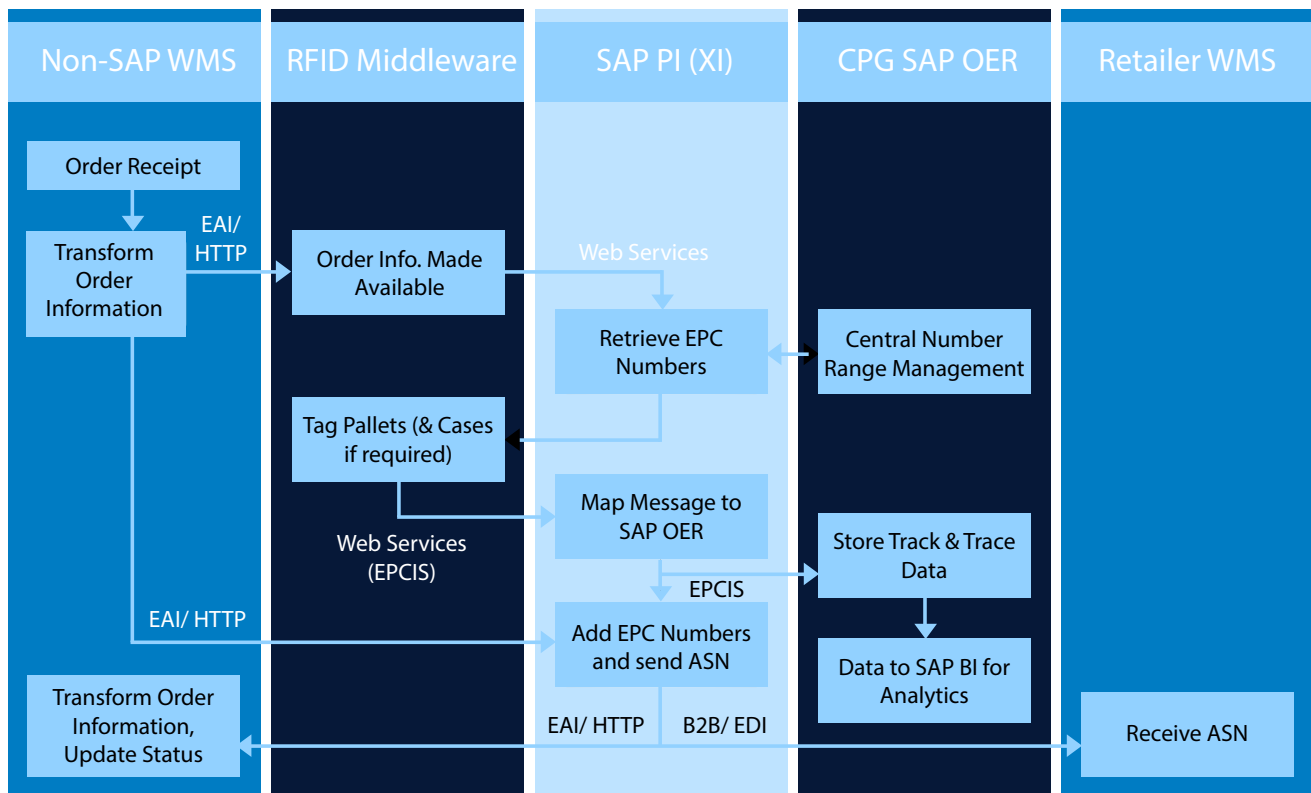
Non-SAP WMS

RFID Middleware

SAP PI (XI)

CPG SAP OER

Retailer WMS

Order Receipt

Transform Order Information

EAI/ HTTP

Order Info. Made Available

Web Services

Retrieve EPC Numbers

Central Number Range Management

Tag Pallets (& Cases if required)

Map Message to SAP OER

Web Services (EPCIS)

Store Track & Trace Data

EPCIS

EAI/ HTTP

Add EPC Numbers and send ASN

Data to SAP BI for Analytics

Transform Order Information, Update Status

EAI/ HTTP

B2B/ EDI

Receive ASN